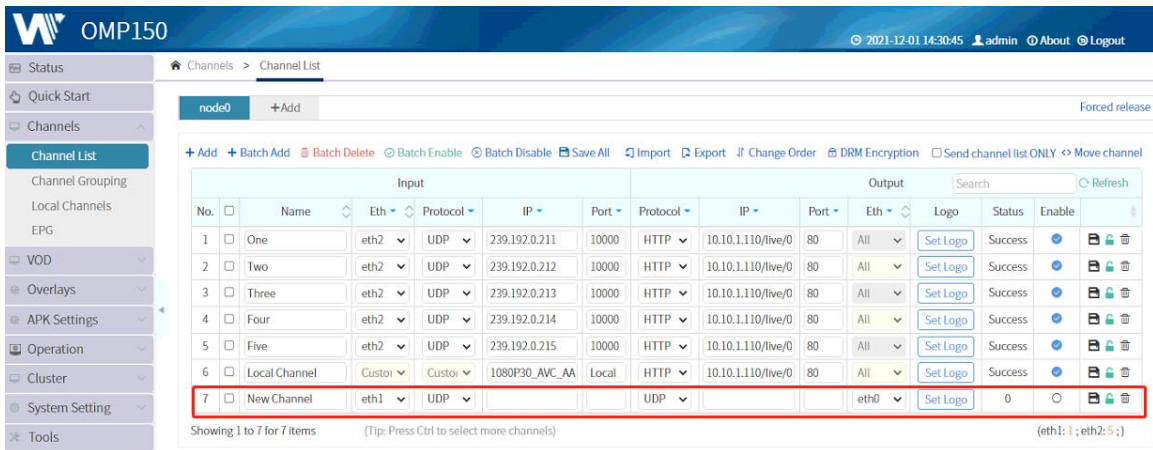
OMP150

2021-12-01 14:30:45 admin About Logout

Status
Quick Start
Channels
Channel List
Channel Grouping
Local Channels
EPG
VOD
Overlays
APK Settings
Operation
Cluster
System Setting
Tools

Channels > Channel List

node0 +Add

Forced release

+ Add + Batch Add Batch Delete Batch Enable Batch Disable Save All Import Export Change Order DRM Encryption Send channel list ONLY Move channel

Search Refresh

| No. | | Name | Eth | Protocol | IP | Port | Protocol | IP | Port | Eth | Logo | Status | Enable | |
|---|---|---|---|---|---|---|---|---|---|---|---|---|---|---|
| | | Input | | | | | Output | | | | | | | |
| 1 | | One | eth2 | UDP | 239.192.0.211 | 10000 | HTTP | 10.10.1.110/live/0 | 80 | All | Set Logo | Success | | |
| 2 | | Two | eth2 | UDP | 239.192.0.212 | 10000 | HTTP | 10.10.1.110/live/0 | 80 | All | Set Logo | Success | | |
| 3 | | Three | eth2 | UDP | 239.192.0.213 | 10000 | HTTP | 10.10.1.110/live/0 | 80 | All | Set Logo | Success | | |
| 4 | | Four | eth2 | UDP | 239.192.0.214 | 10000 | HTTP | 10.10.1.110/live/0 | 80 | All | Set Logo | Success | | |
| 5 | | Five | eth2 | UDP | 239.192.0.215 | 10000 | HTTP | 10.10.1.110/live/0 | 80 | All | Set Logo | Success | | |
| 6 | | Local Channel | Custo | Custo | 1080P30_AVC_AA | Local | HTTP | 10.10.1.110/live/0 | 80 | All | Set Logo | Success | | |
| 7 | | New Channel | eth1 | UDP | | | UDP | | | eth0 | Set Logo | 0 | | |

Showing 1 to 7 for 7 items (Tip: Press Ctrl to select more channels)

(eth1: 1 ; eth2: 5 ;)